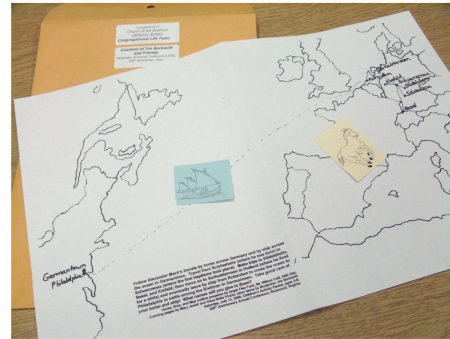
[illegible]
Church of the Brethren
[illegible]
Congregational Life Team

Courtesy of the Berkwald and Friends
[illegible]

Germantown
Philadelphia

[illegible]
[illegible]
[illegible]
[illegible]

Follow Alexander Mack's travels by horse across Germany and by ship across the ocean to Germantown. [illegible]